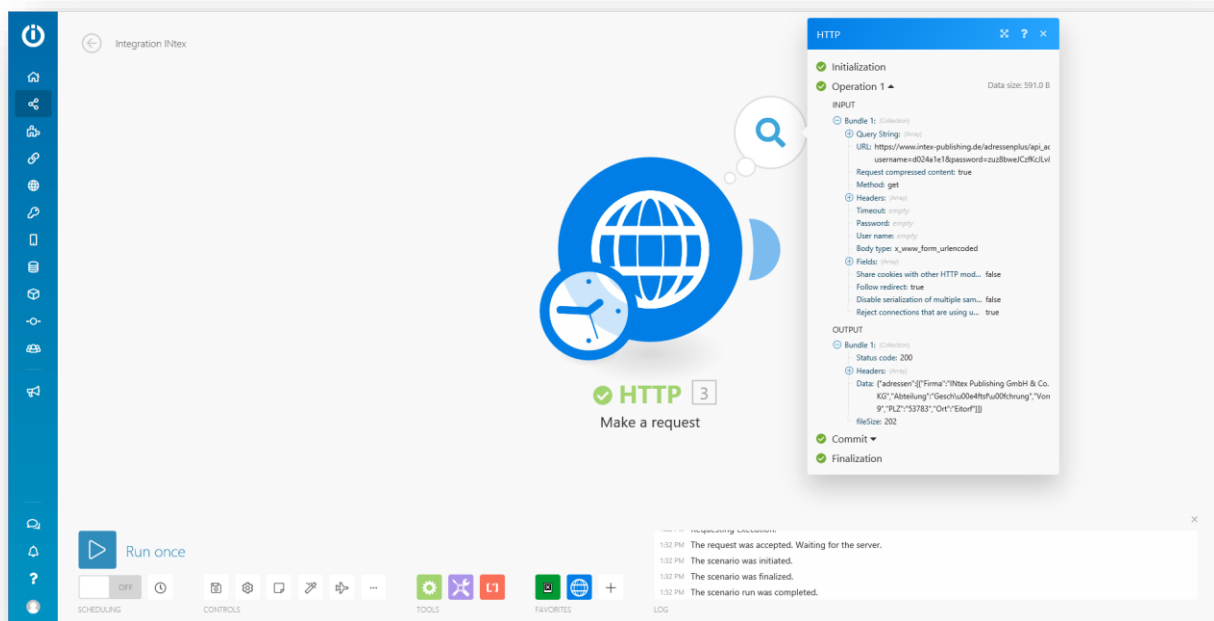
Integration INtex

HTTP

Initialization

Operation 1

Data size: 591.0 B

INPUT

Bundle 1: (Collection)

Query String: (Array)

URL: https://www.intex-publishing.de/adressenplus/api_ac username=d024a1e1&password=zuz8bweJCzfKcJLvl

Request compressed content: true

Method: get

Headers: (Array)

Timeout: empty

Password: empty

User name: empty

Body type: x_www_form_urlencoded

Fields: (Array)

Share cookies with other HTTP mod... false

Follow redirect: true

Disable serialization of multiple sam... false

Reject connections that are using u... true

OUTPUT

Bundle 1: (Collection)

Status code: 200

Headers: (Array)

Data: {"adressen":[{"Firma":"INtex Publishing GmbH & Co. KG","Abteilung":"Gesch\u00e4ftsf\u00fchrung","Von 9","PLZ":"53783","Ort":"Eitorf"}]}

fileSize: 202

Commit

Finalization

HTTP 3

Make a request

Run once

OFF

SCHEDULING

CONTROLS

TOOLS

FAVORITES

LOG

1:32 PM Requesting execution.

1:32 PM The request was accepted. Waiting for the server.

1:32 PM The scenario was initiated.

1:32 PM The scenario was finalized.

1:32 PM The scenario run was completed.